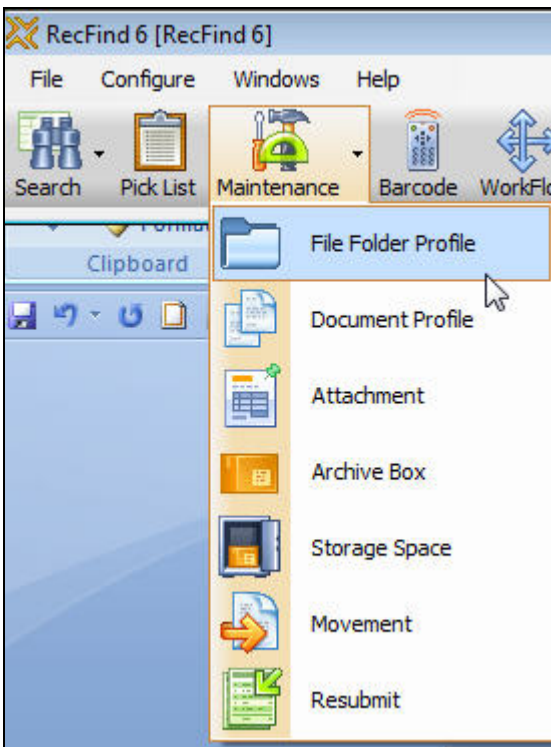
RecFind 6 [RecFind 6]

File Configure Windows Help

Search Pick List Maintenance Barcode WorkFl

Clipboard

File Folder Profile

Document Profile

Attachment

Archive Box

Storage Space

Movement

Resubmit